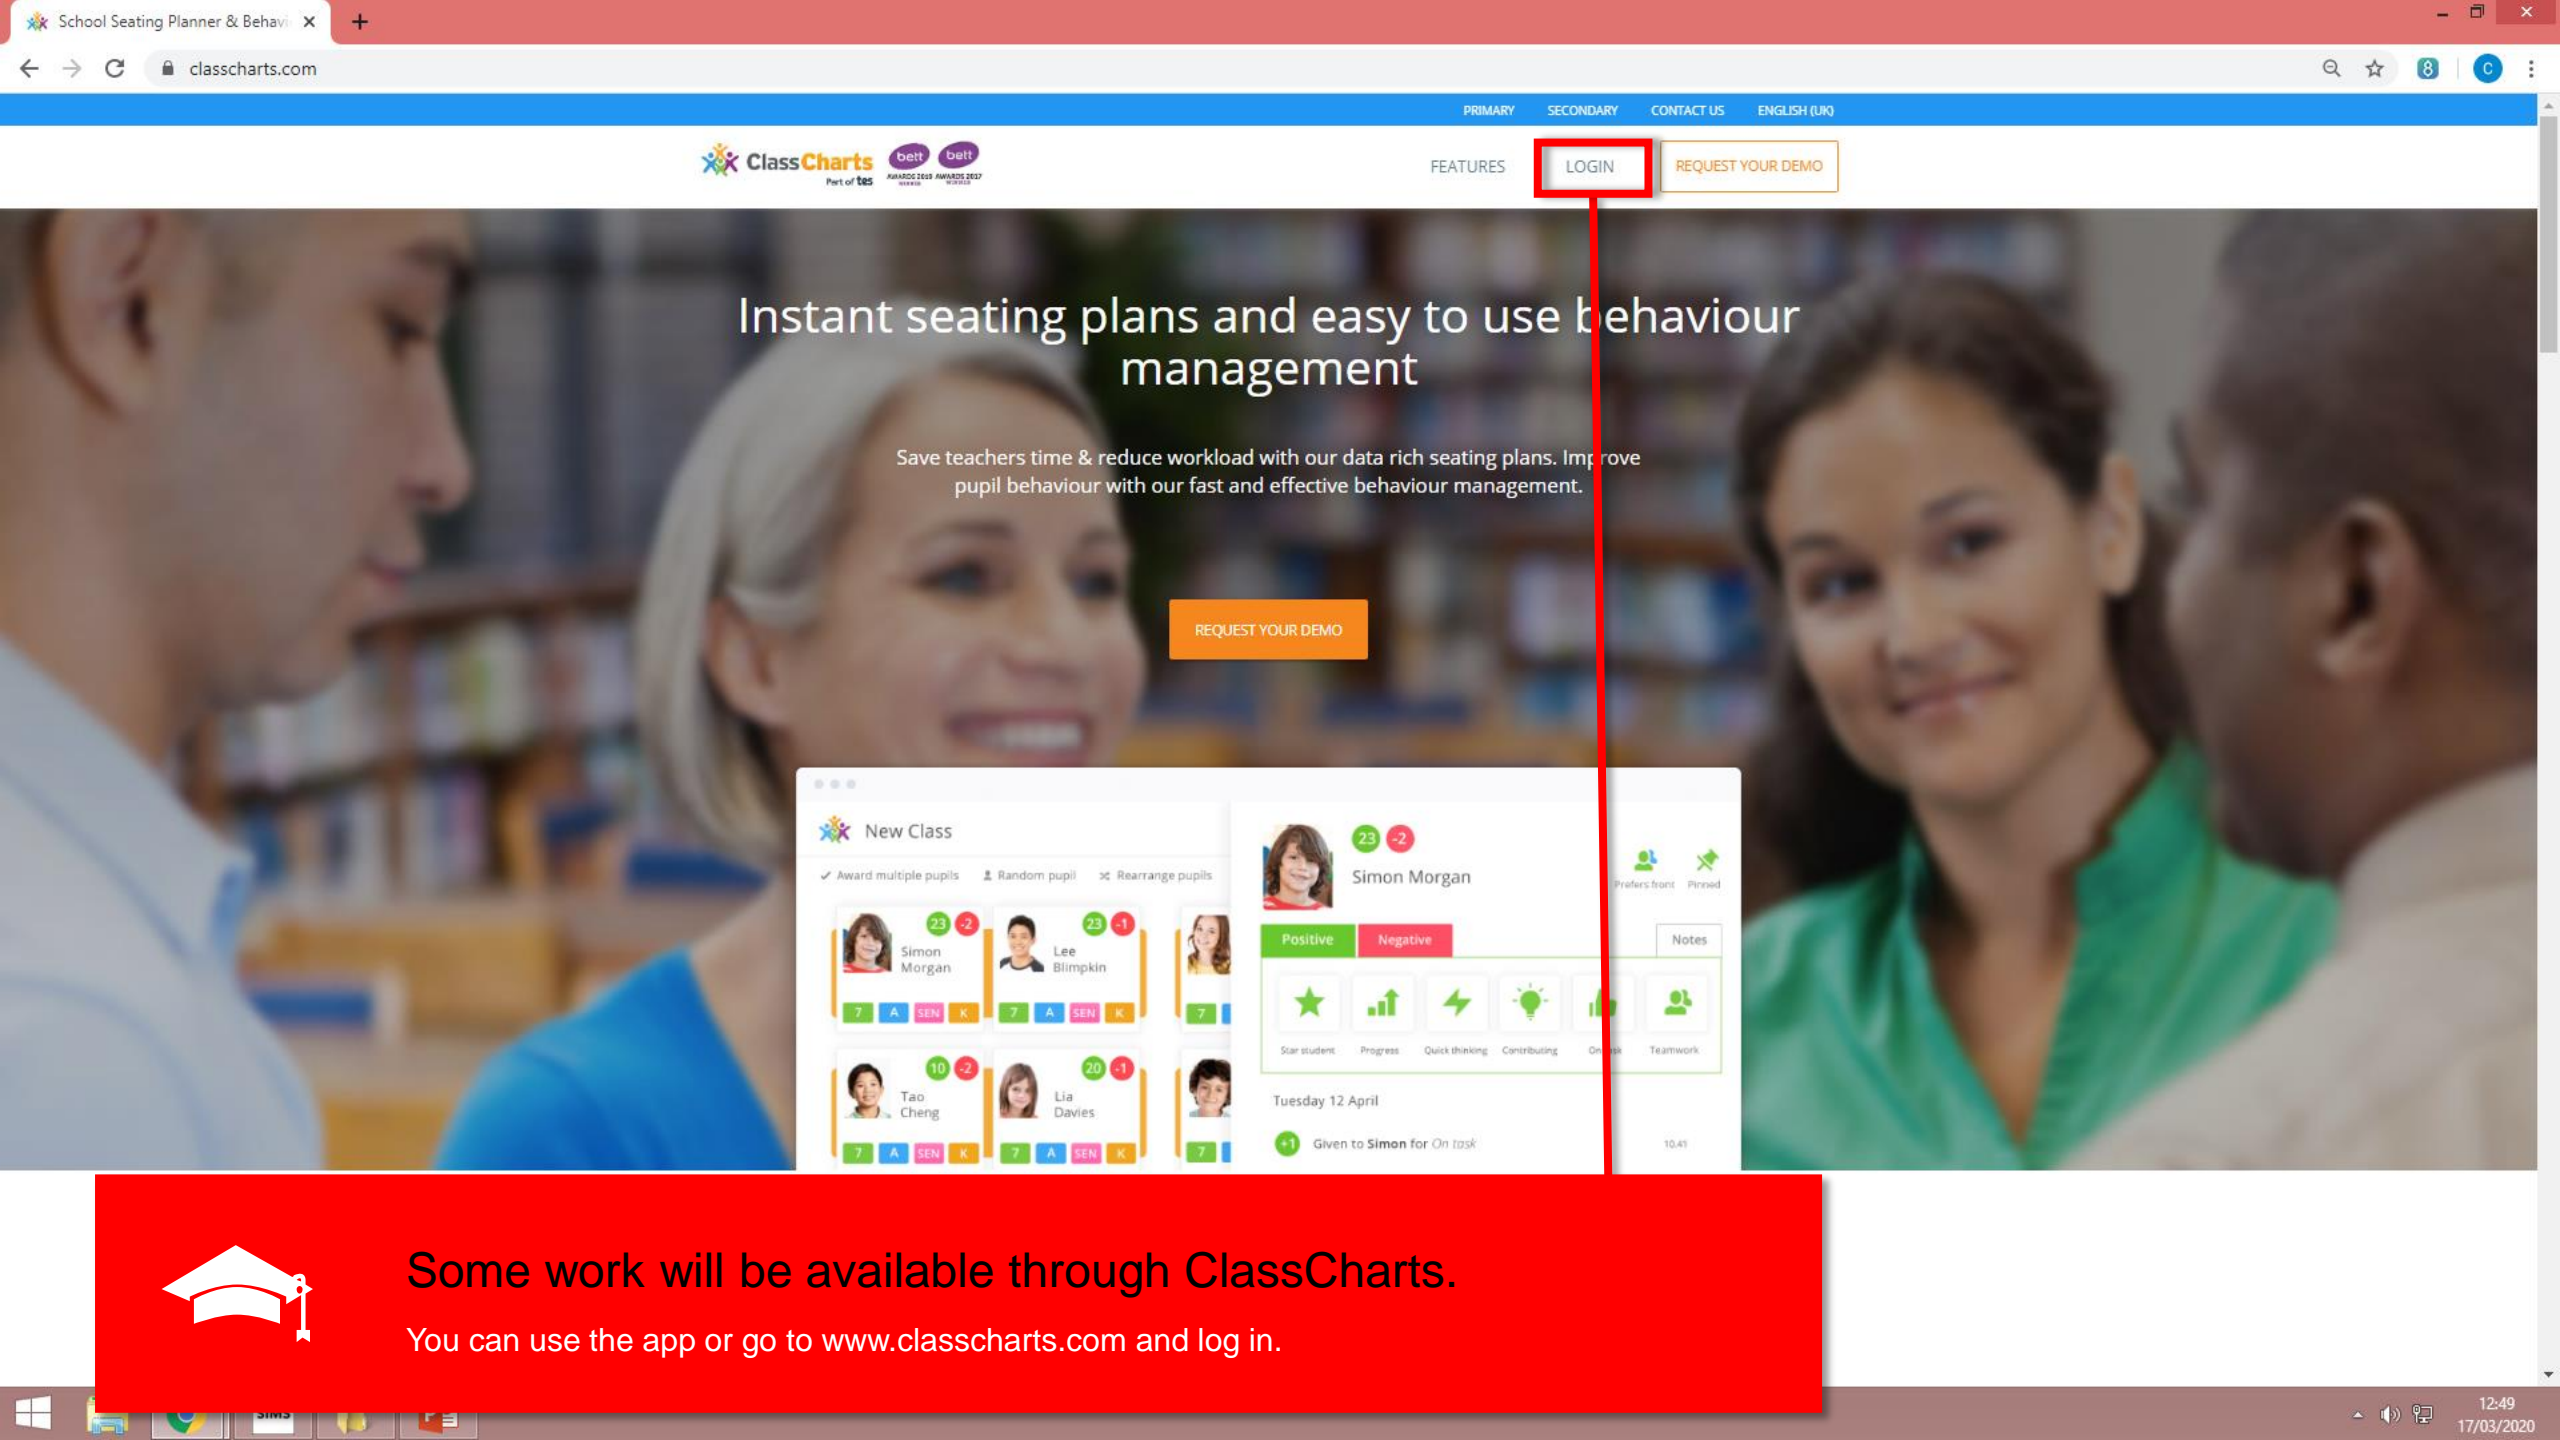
School Seating Planner & Behavi ×
classcharts.com

PRIMARY SECONDARY CONTACT US ENGLISH (UK)

ClassCharts Part of tes

FEATURES LOGIN REQUEST YOUR DEMO

Instant seating plans and easy to use behaviour management

Save teachers time & reduce workload with our data rich seating plans. Improve pupil behaviour with our fast and effective behaviour management.

REQUEST YOUR DEMO

New Class

Award multiple pupils Random pupil Rearrange pupils

23 -2 Simon Morgan 7 A SEN K
23 -1 Lee Blimpkin 7 A SEN K
10 -2 Tao Cheng 7 A SEN K
20 -1 Lia Davies 7 A SEN K

23 -2 Simon Morgan
Prefers front Pinned
Positive Negative Notes
Star student Progress Quick thinking Contributing On task Teamwork
Tuesday 12 April
+1 Given to Simon for On task 10:41

Some work will be available through ClassCharts.

You can use the app or go to www.classcharts.com and log in.

12:49
17/03/2020